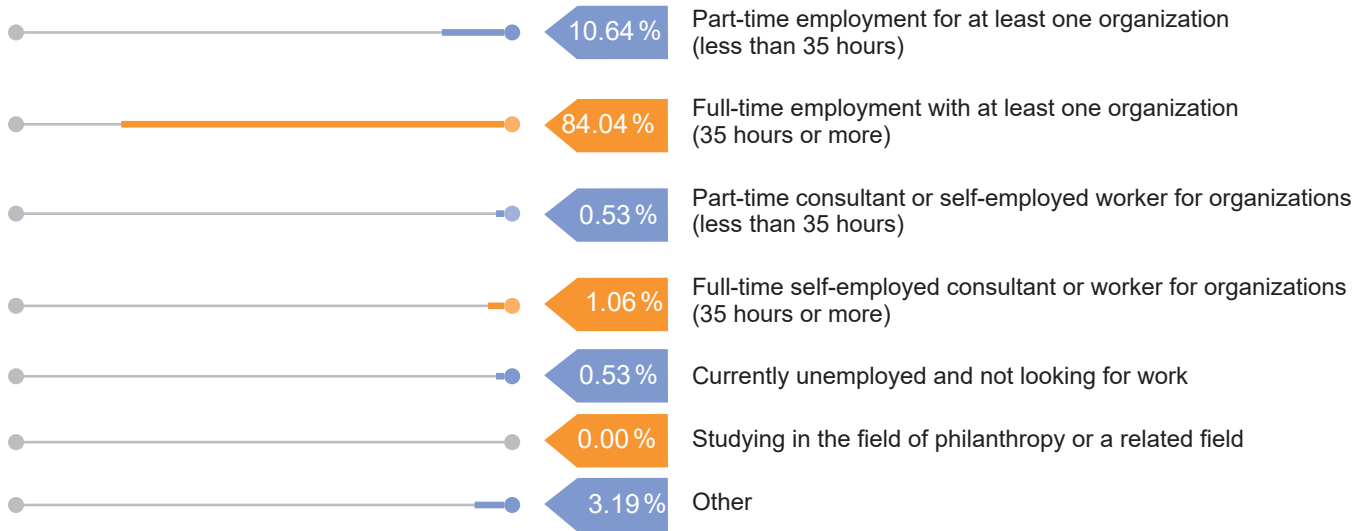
10.64 % Part-time employment for at least one organization (less than 35 hours)

84.04 % Full-time employment with at least one organization (35 hours or more)

0.53 % Part-time consultant or self-employed worker for organizations (less than 35 hours)

1.06 % Full-time self-employed consultant or worker for organizations (35 hours or more)

0.53 % Currently unemployed and not looking for work

0.00 % Studying in the field of philanthropy or a related field

3.19 % Other